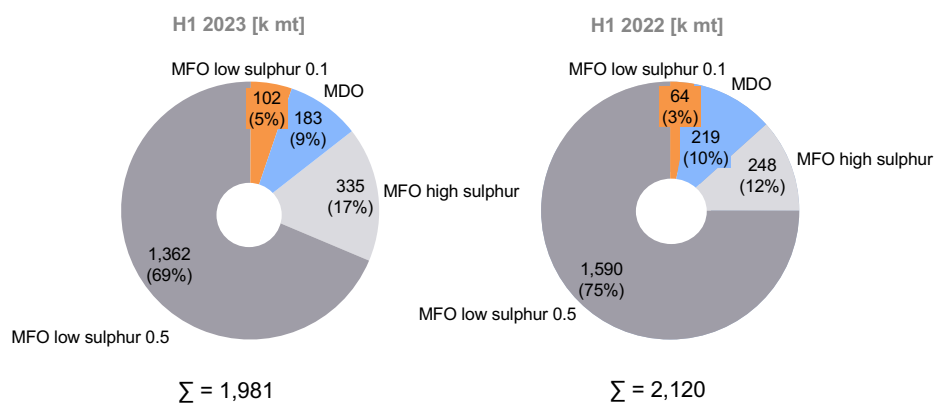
H1 2023 [k mt]

MFO low sulphur 0.1
102 (5%)
MDO
183 (9%)
335 (17%)
MFO high sulphur
1,362 (69%)
MFO low sulphur 0.5

$\sum = 1,981$

H1 2022 [k mt]

MFO low sulphur 0.1
64 (3%)
MDO
219 (10%)
248 (12%)
MFO high sulphur
1,590 (75%)
MFO low sulphur 0.5

$\sum = 2,120$